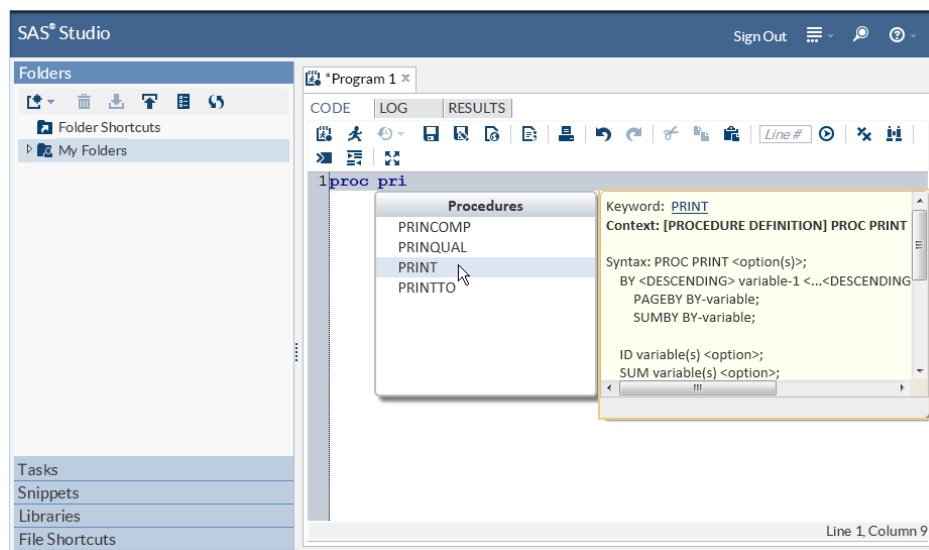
SAS® Studio

Sign Out

Folders

Folder Shortcuts

My Folders

*Program 1 ×

CODE LOG RESULTS

Line #

1 proc pri

Procedures

PRINCOMP

PRINQUAL

PRINT

PRINTTO

Keyword: PRINT

Context: [PROCEDURE DEFINITION] PROC PRINT

Syntax: PROC PRINT <option(s)>;

BY <DESCENDING> variable-1 <...<DESCENDING

PAGEBY BY-variable;

SUMBY BY-variable;

ID variable(s) <option>;

SUM variable(s) <option>;

Tasks

Snippets

Libraries

File Shortcuts

Line 1, Column 9